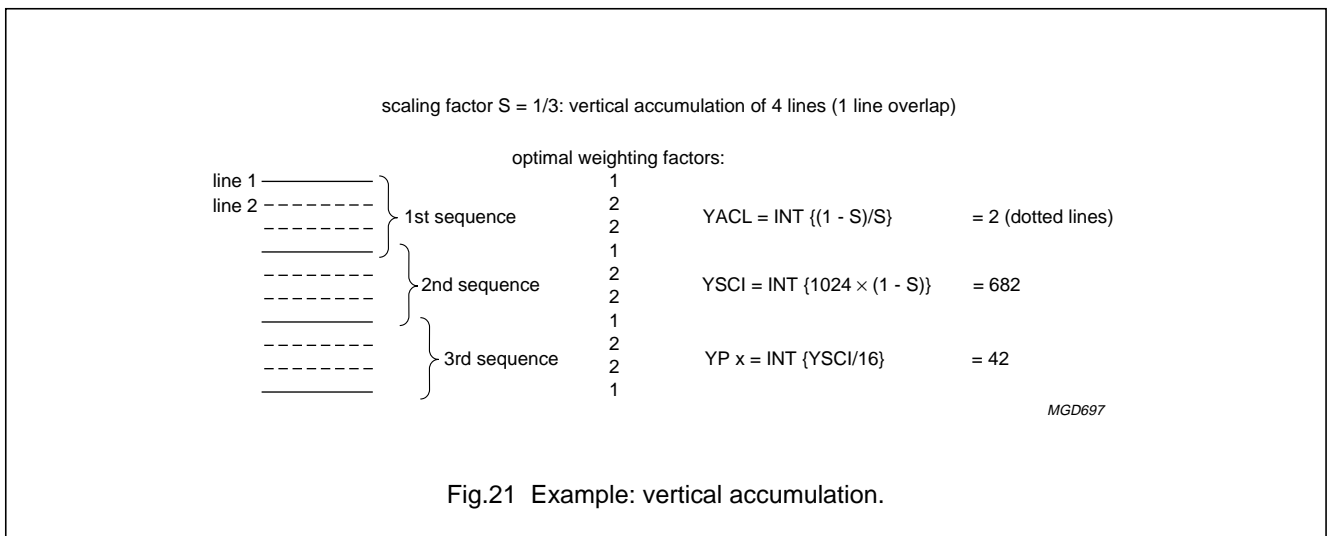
scaling factor S = 1/3: vertical accumulation of 4 lines (1 line overlap)

optimal weighting factors:

line 1
line 2

1st sequence
2nd sequence
3rd sequence

1
2
2
1
2
2
1
2
2
1

YACL = INT {(1 - S)/S} = 2 (dotted lines)

YSCI = INT {1024 × (1 - S)} = 682

YP x = INT {YSCI/16} = 42

MGD697

Fig.21 Example: vertical accumulation.